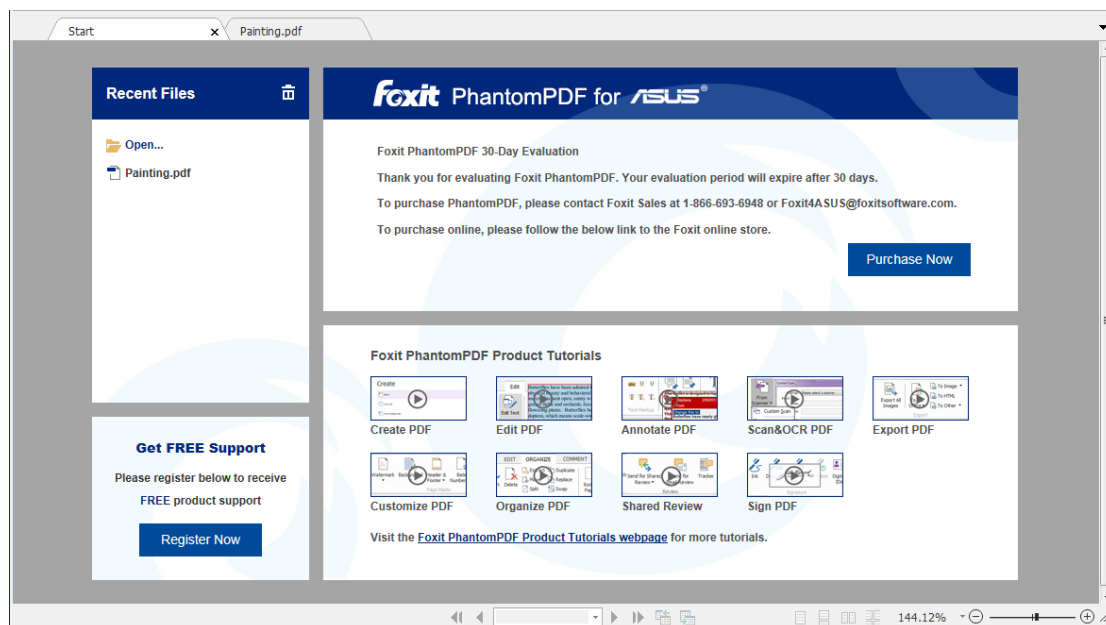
Start
Painting.pdf

Recent Files

Open...

Painting.pdf

Foxit PhantomPDF for ASUS®

Foxit PhantomPDF 30-Day Evaluation

Thank you for evaluating Foxit PhantomPDF. Your evaluation period will expire after 30 days.

To purchase PhantomPDF, please contact Foxit Sales at 1-866-693-6948 or Foxit4ASUS@foxitsoftware.com.

To purchase online, please follow the below link to the Foxit online store.

Purchase Now

Foxit PhantomPDF Product Tutorials

Create PDF
Edit PDF
Annotate PDF
Scan&OCR PDF
Export PDF
Customize PDF
Organize PDF
Shared Review
Sign PDF

Visit the Foxit PhantomPDF Product Tutorials webpage for more tutorials.

Get FREE Support

Please register below to receive FREE product support

Register Now

144.12%